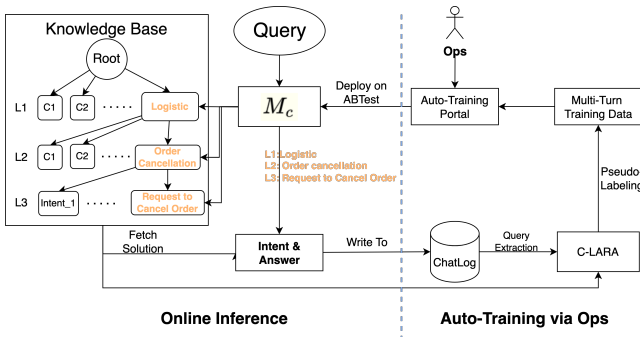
Knowledge Base

Root

L1 C1 C2 · · · · · Logistic

L2 C1 C2 · · · · · Order Cancellation

L3 Intent_1 · · · · · Request to Cancel Order

Query

$M_c$

L1: Logistic
L2: Order cancellation
L3: Request to Cancel Order

Deploy on ABTest

Fetch Solution

Intent & Answer

Write To

ChatLog

Query Extraction

C-LARA

Pseudo Labeling

Multi-Turn Training Data

Auto-Training Portal

Ops

Online Inference

Auto-Training via Ops